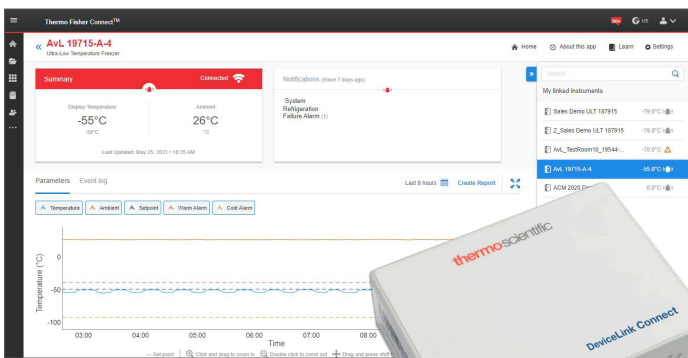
Thermo Fisher Connect™

US

« AvL 19715-A-4
Ultra-Low Temperature Freezer

Home About this app Learn Settings

Summary Connected

Display Temperature
-55°C
-56°C

Ambient
26°C
°C

Last Updated: May 25, 2021 • 10:35 AM

Notifications (Since 7 days ago)

System
Refrigeration
Failure Alarm (1)

Search

My linked Instruments

Sales Demo ULT 187915 -79.0°C
Z_Sales Demo ULT 187915 -79.0°C
AvL_TestRoom10_19544-... -70.0°C
AvL 19715-A-4 -55.0°C
ACM 2020 De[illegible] 0.0°C

Parameters Event log

Last 8 hours Create Report

Temperature Ambient Setpoint Warm Alarm Cold Alarm

Temperature (°C)
0
-50
-100

03:00 04:00 05:00 06:00 07:00 08:00
Time

— Set point Click and drag to zoom in Double click to zoom out Drag and press shift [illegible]

thermo scientific

DeviceLink Connect